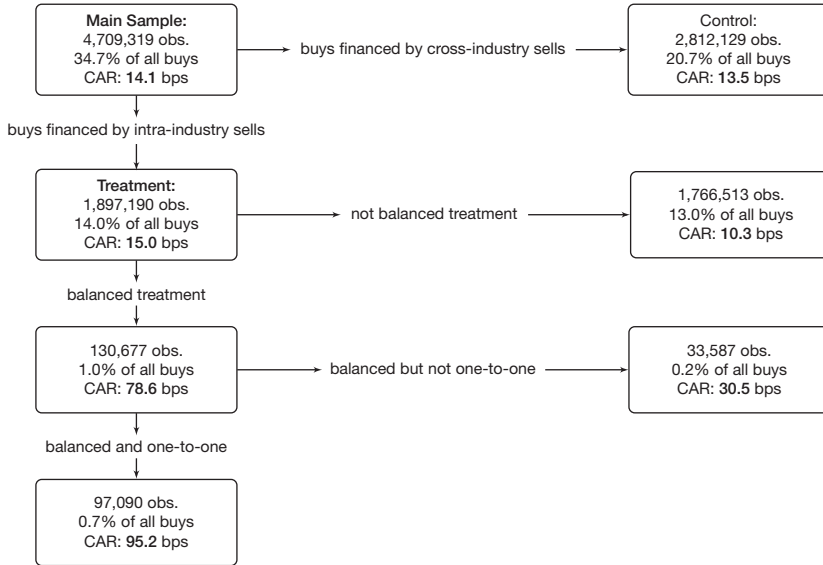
Main Sample:
4,709,319 obs.
34.7% of all buys
CAR: 14.1 bps

buys financed by cross-industry sells

Control:
2,812,129 obs.
20.7% of all buys
CAR: 13.5 bps

buys financed by intra-industry sells

Treatment:
1,897,190 obs.
14.0% of all buys
CAR: 15.0 bps

not balanced treatment

1,766,513 obs.
13.0% of all buys
CAR: 10.3 bps

balanced treatment

130,677 obs.
1.0% of all buys
CAR: 78.6 bps

balanced but not one-to-one

33,587 obs.
0.2% of all buys
CAR: 30.5 bps

balanced and one-to-one

97,090 obs.
0.7% of all buys
CAR: 95.2 bps